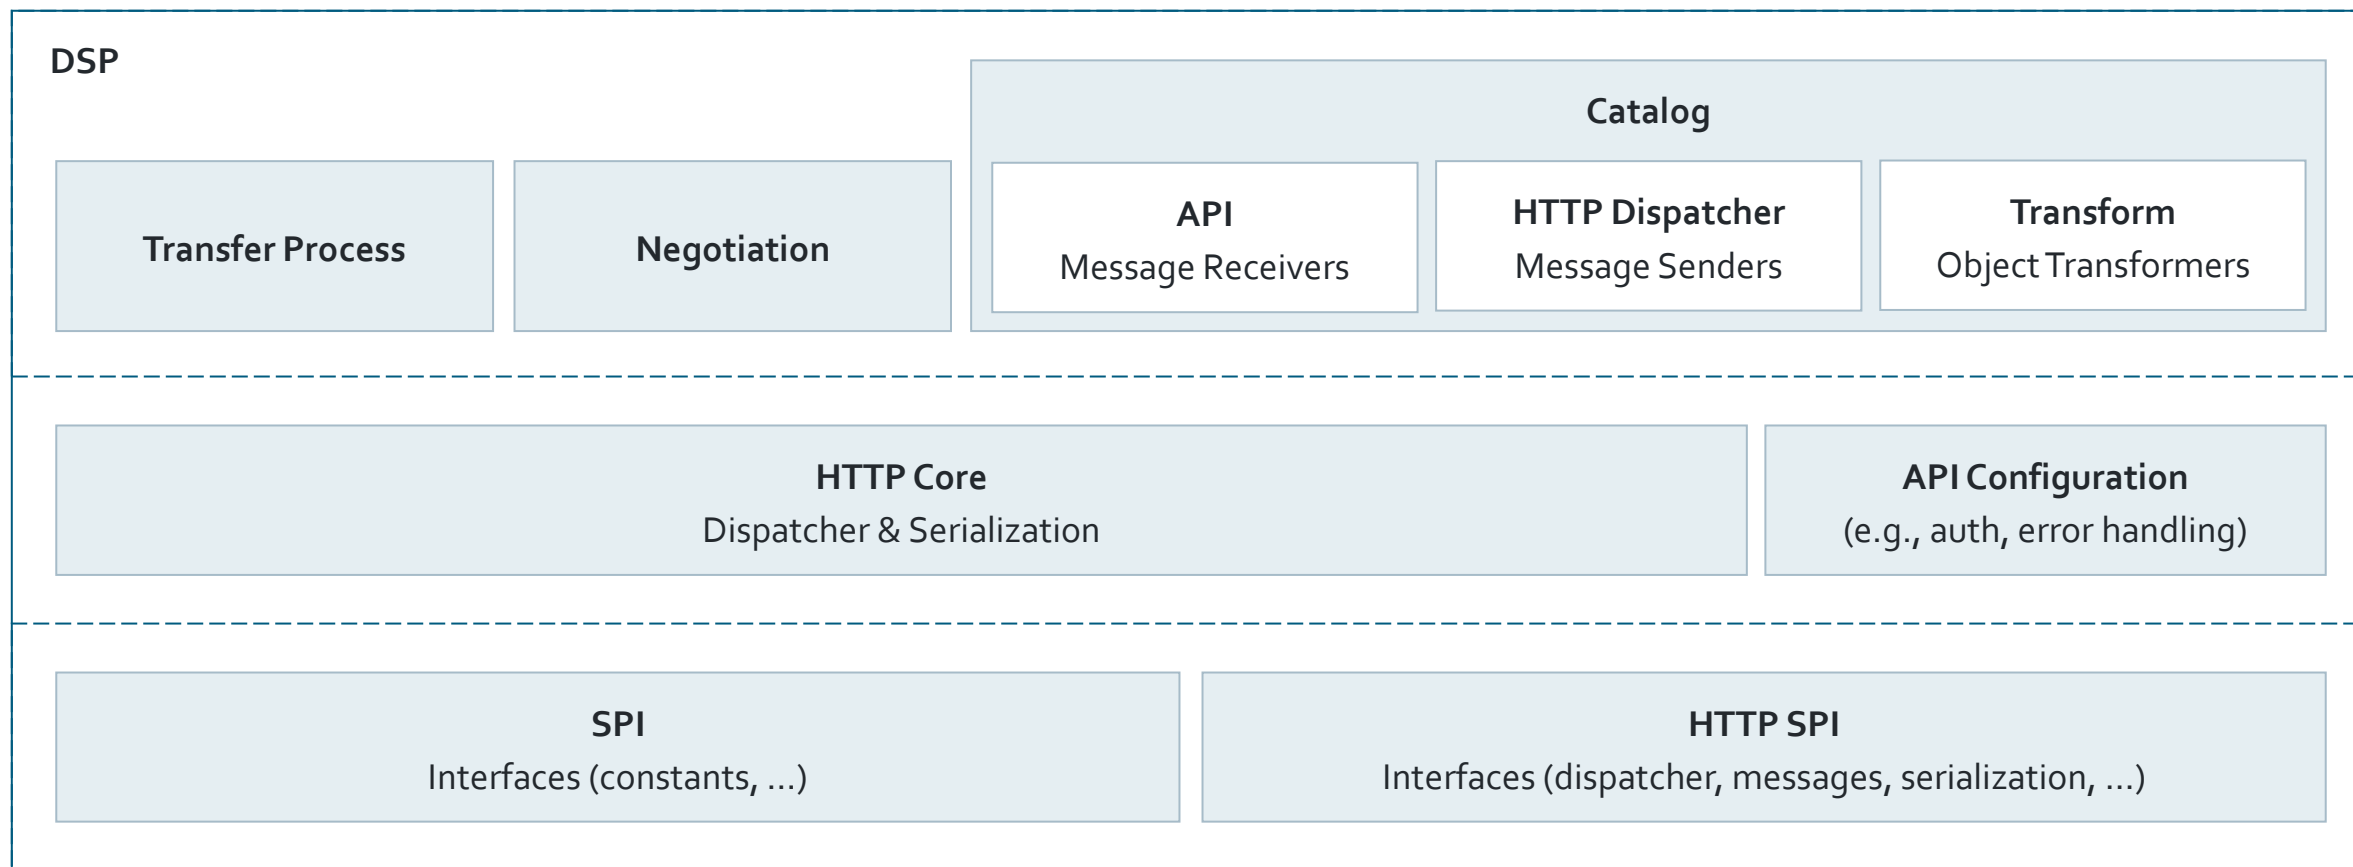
DSP

Transfer Process

Negotiation

Catalog

API
Message Receivers

HTTP Dispatcher
Message Senders

Transform
Object Transformers

HTTP Core
Dispatcher & Serialization

API Configuration
(e.g., auth, error handling)

SPI
Interfaces (constants, ...)

HTTP SPI
Interfaces (dispatcher, messages, serialization, ...)